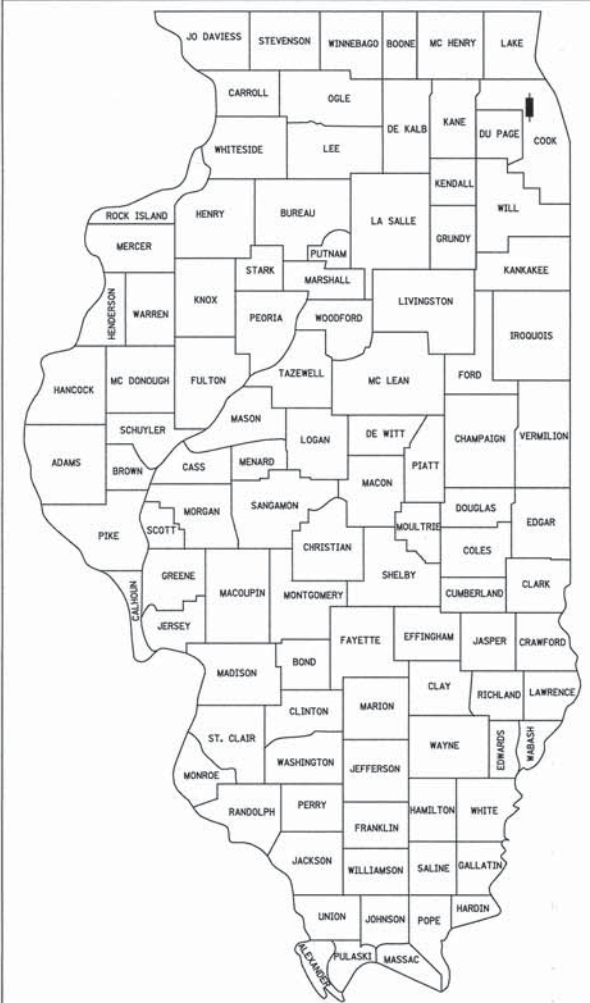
JO DAVIESS
STEVENSON
WINNEBAGO
BOONE
MC HENRY
LAKE
CARROLL
OGLE
DE KALB
KANE
DU PAGE
COOK
WHITESIDE
LEE
KENDALL
WILL
ROCK ISLAND
HENRY
BUREAU
LA SALLE
GRUNDY
MERCER
PUTNAM
STARK
MARSHALL
KANKAKEE
HENDERSON
WARREN
KNOX
PEORIA
WOODFORD
LIVINGSTON
IROQUOIS
HANCOCK
MC DONOUGH
FULTON
TAZEWELL
MC LEAN
FORD
SCHUYLER
MASON
LOGAN
DE WITT
CHAMPAIGN
VERMILION
ADAMS
BROWN
CASS
MENARD
PIATT
MACON
PIKE
SCOTT
MORGAN
SANGAMON
MOULTRIE
DOUGLAS
EDGAR
CHRISTIAN
COLES
CALHOUN
GREENE
MACOUPIN
MONTGOMERY
SHELBY
CUMBERLAND
CLARK
JERSEY
FAYETTE
EFFINGHAM
JASPER
CRAWFORD
MADISON
BOND
CLAY
RICHLAND
LAWRENCE
CLINTON
MARION
ST. CLAIR
WABASH
EDWARDS
WAYNE
MONROE
WASHINGTON
JEFFERSON
RANDOLPH
PERRY
HAMILTON
WHITE
FRANKLIN
JACKSON
WILLIAMSON
SALINE
GALLATIN
HARDIN
UNION
JOHNSON
POPE
ALEXANDER
PULASKI
MASSAC